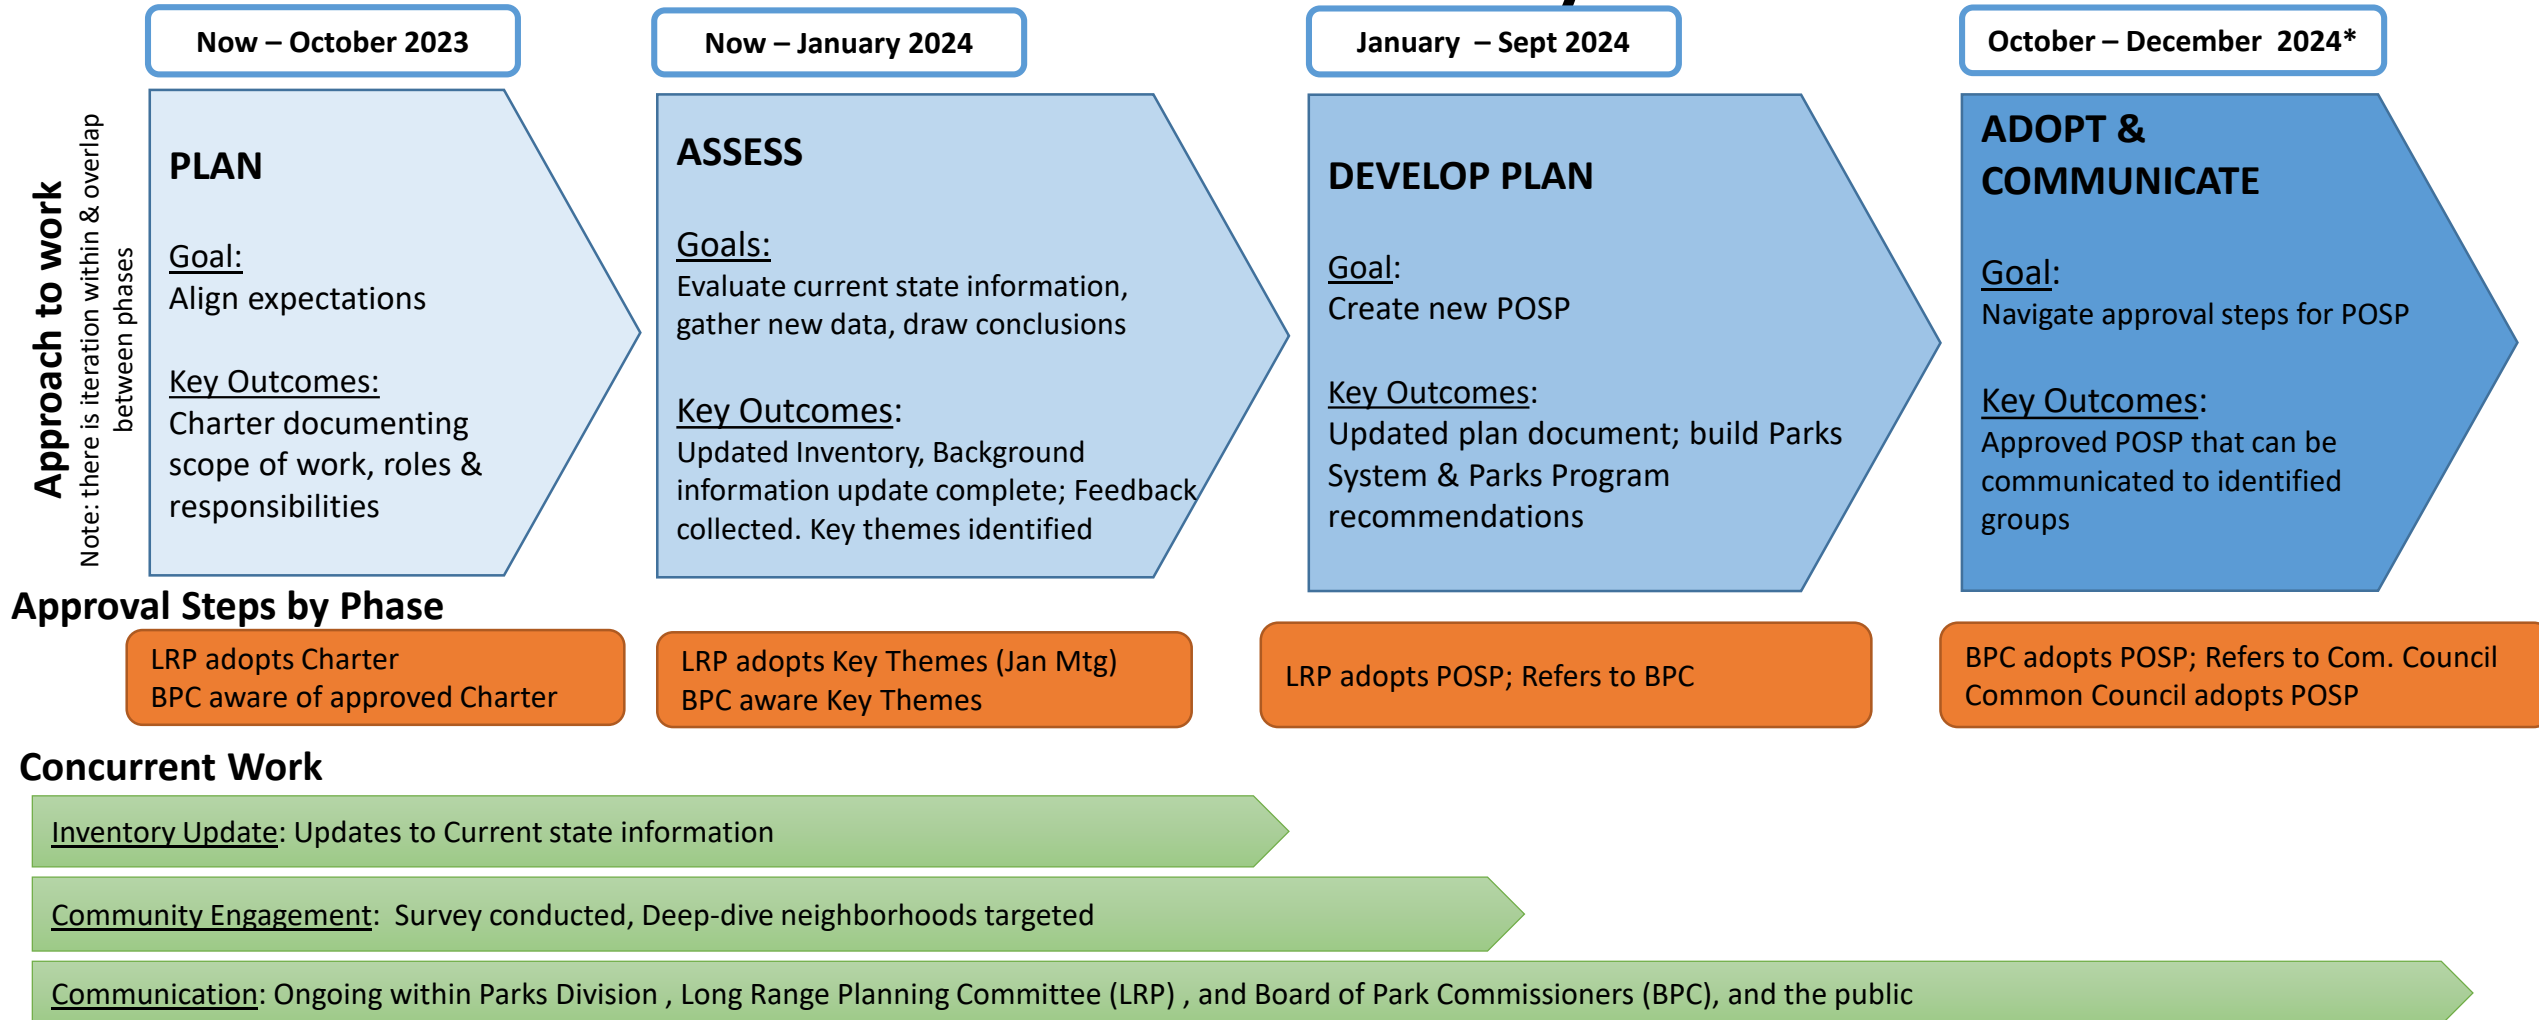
Approach to work

Note: there is iteration within & overlap between phases

Now – October 2023

PLAN

Goal:
Align expectations

Key Outcomes:
Charter documenting scope of work, roles & responsibilities

Now – January 2024

ASSESS

Goals:
Evaluate current state information, gather new data, draw conclusions

Key Outcomes:
Updated Inventory, Background information update complete; Feedback collected. Key themes identified

January – Sept 2024

DEVELOP PLAN

Goal:
Create new POSP

Key Outcomes:
Updated plan document; build Parks System & Parks Program recommendations

October – December 2024*

ADOPT & COMMUNICATE

Goal:
Navigate approval steps for POSP

Key Outcomes:
Approved POSP that can be communicated to identified groups

Approval Steps by Phase

LRP adopts Charter
BPC aware of approved Charter

LRP adopts Key Themes (Jan Mtg)
BPC aware Key Themes

LRP adopts POSP; Refers to BPC

BPC adopts POSP; Refers to Com. Council
Common Council adopts POSP

Concurrent Work

Inventory Update: Updates to Current state information

Community Engagement: Survey conducted, Deep-dive neighborhoods targeted

Communication: Ongoing within Parks Division , Long Range Planning Committee (LRP) , and Board of Park Commissioners (BPC), and the public